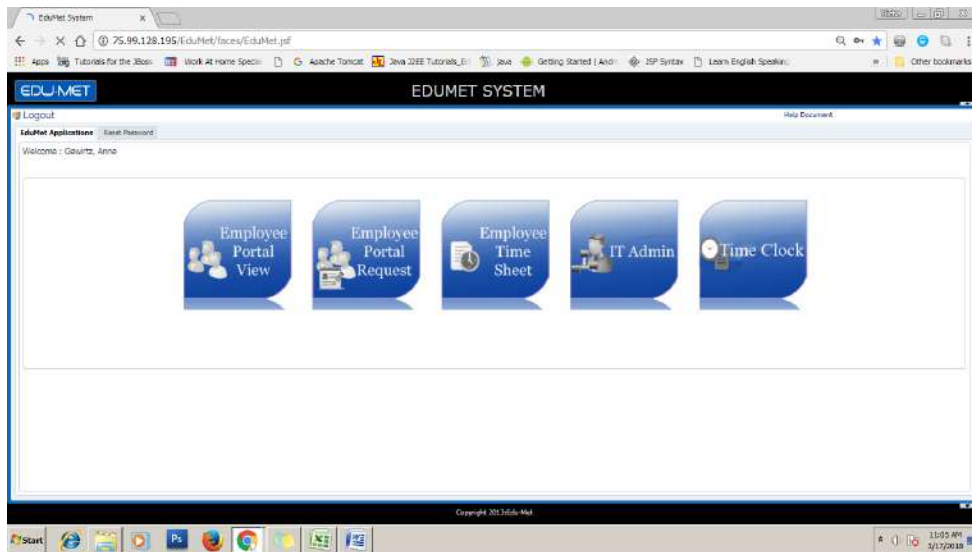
EduMet System

75.99.128.195/EduMet/faces/EduMet.jsf

Apps Tutorials for the JBoss Work At Home Specia G Apache Tomcat Java J2EE Tutorials_E Java Getting Started | Andr JSP Syntax Learn English Speaking Other bookmarks

EDU.MET

EDUMET SYSTEM

Logout

Help Document

EduMet Applications Reset Password

Welcome : Gawirtz, Anne

Employee Portal View

Employee Portal Request

Employee Time Sheet

IT Admin

Time Clock

Copyright 2013 Edu-Met

Start

11:05 AM
3/17/2018